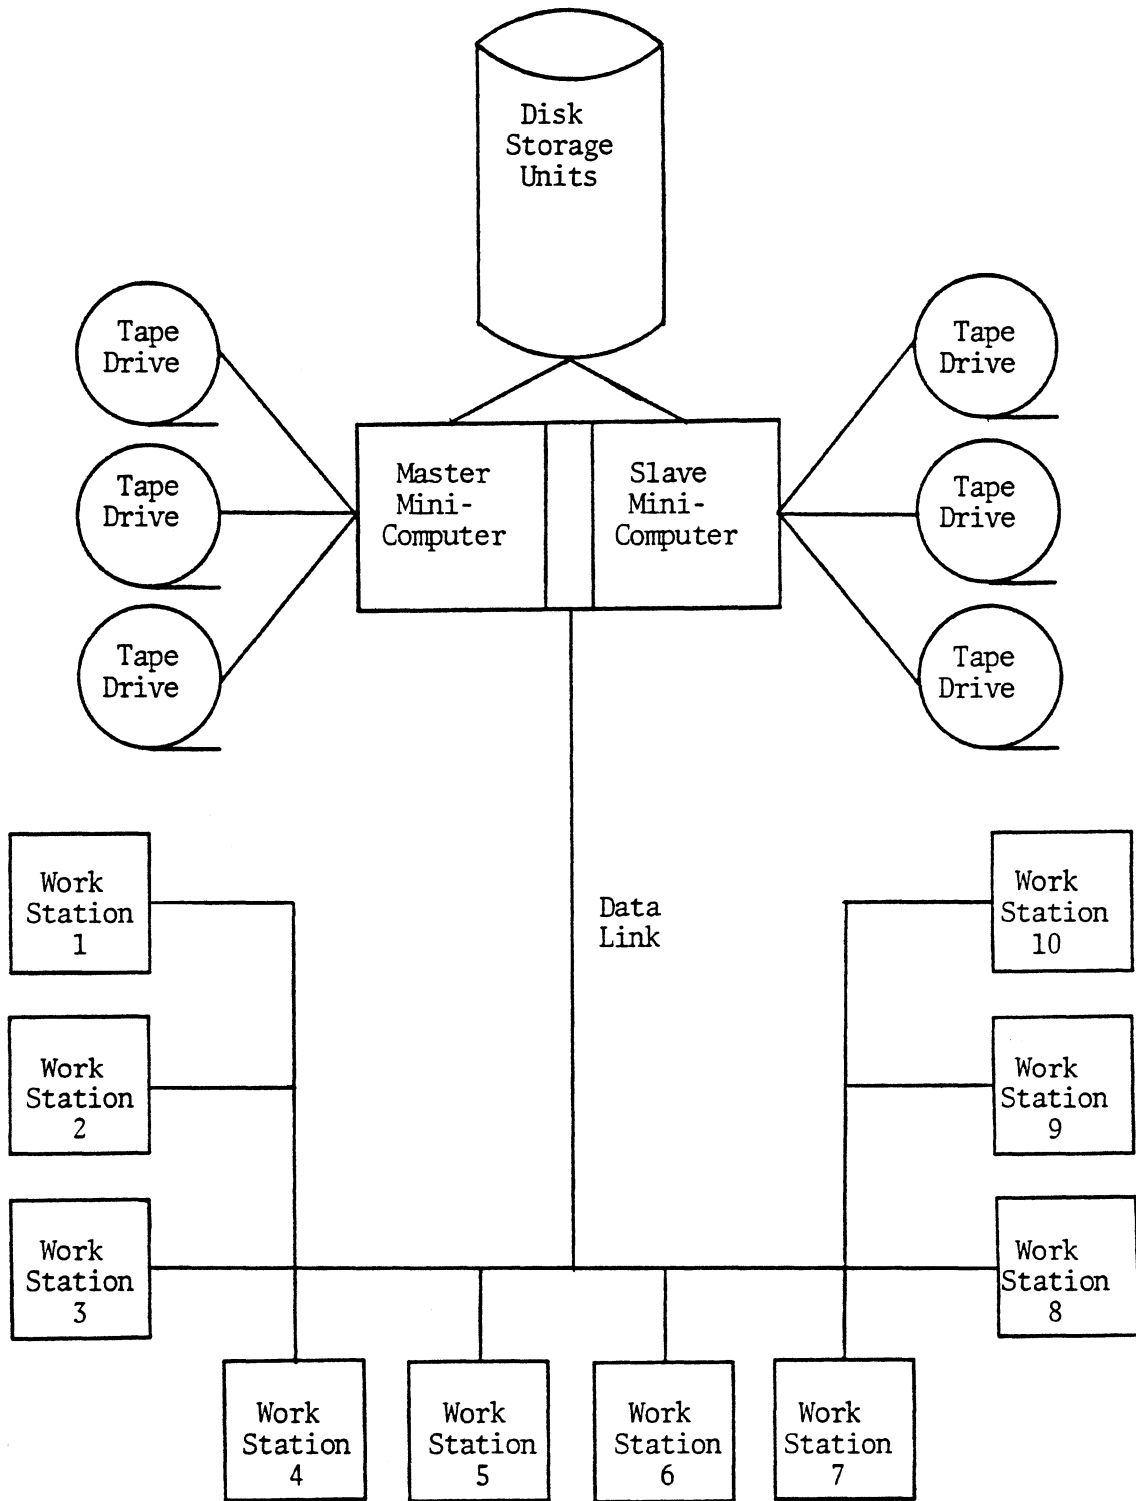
Disk Storage Units

Tape Drive

Tape Drive

Tape Drive

Master Mini-Computer

Slave Mini-Computer

Tape Drive

Tape Drive

Tape Drive

Data Link

Work Station 1

Work Station 2

Work Station 3

Work Station 10

Work Station 9

Work Station 8

Work Station 4

Work Station 5

Work Station 6

Work Station 7